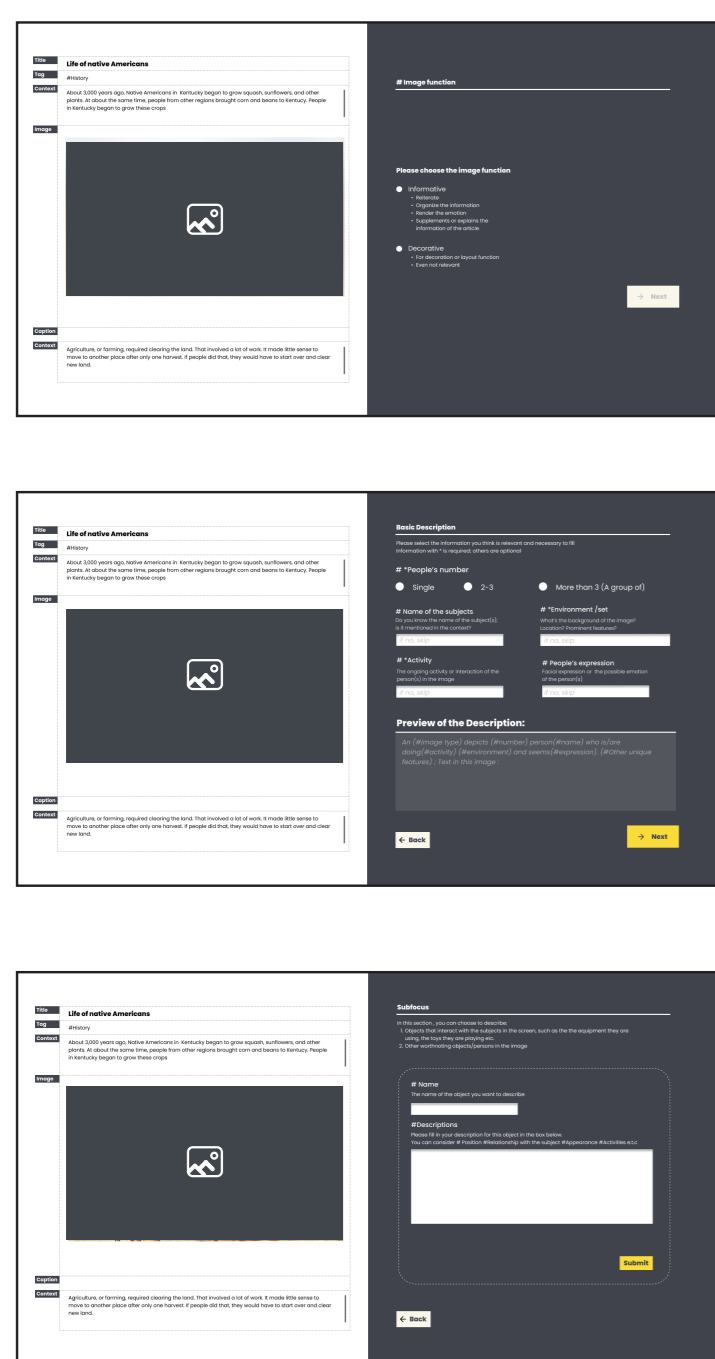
Title
Life of native Americans
Tag
#History
Context
About 3,000 years ago, Native Americans in Kentucky began to grow squash, sunflowers, and other plants. At about the same time, people from other regions brought corn and beans to Kentucy. People in Kentucky began to grow these crops
Image
Caption
Context
Agriculture, or farming, required clearing the land. That involved a lot of work. It made little sense to move to another place after only one harvest. If people did that, they would have to start over and clear new land.

# Image function

Please choose the image function
Informative
- Reiterate
- Organize the information
- Render the emotion
- Supplements or explains the information of the article
Decorative
- For decoration or layout function
- Even not relevant
→ Next

Title
Life of native Americans
Tag
#History
Context
About 3,000 years ago, Native Americans in Kentucky began to grow squash, sunflowers, and other plants. At about the same time, people from other regions brought corn and beans to Kentucy. People in Kentucky began to grow these crops
Image
Caption
Context
Agriculture, or farming, required clearing the land. That involved a lot of work. It made little sense to move to another place after only one harvest. If people did that, they would have to start over and clear new land.

Basic Description
Please select the information you think is relevant and necessary to fill
Information with * is required; others are optional
# *People's number
Single
2-3
More than 3 (A group of)
# Name of the subjects
Do you know the name of the subject(s), is it mentioned in the context?
If no, skip
# *Environment /set
What's the background of the image? Location? Prominent features?
If no, skip
# *Activity
The ongoing activity or interaction of the person(s) in the image
If no, skip
# People's expression
Facial expression or the possible emotion of the person(s)
If no, skip
Preview of the Description:
An (#image type) depicts (#number) person(#name) who is/are doing(#activity) (#environment) and seems(#expression). (#Other unique features) ; Text in this image :
← Back
→ Next

Title
Life of native Americans
Tag
#History
Context
About 3,000 years ago, Native Americans in Kentucky began to grow squash, sunflowers, and other plants. At about the same time, people from other regions brought corn and beans to Kentucy. People in Kentucky began to grow these crops
Image
Caption
Context
Agriculture, or farming, required clearing the land. That involved a lot of work. It made little sense to move to another place after only one harvest. If people did that, they would have to start over and clear new land.

Subfocus
In this section , you can choose to describe:
1. Objects that interact with the subjects in the screen, such as the the equipment they are using, the toys they are playing etc.
2. Other worthnoting objects/persons in the image
# Name
The name of the object you want to describe
#Descriptions
Please fill in your description for this object in the box below.
You can consider # Position #Relationship with the subject #Appearance #Activities e.t.c
Submit
← Back